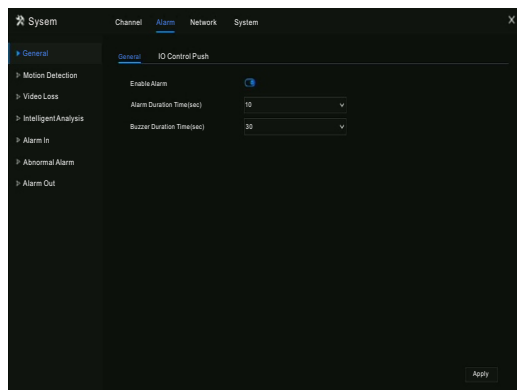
Sysem

Channel Alarm Network System

X

General
Motion Detection
Video Loss
Intelligent Analysis
Alarm In
Abnormal Alarm
Alarm Out

General IO Control Push

Enable Alarm

Alarm Duration Time(sec) 10

Buzzer Duration Time(sec) 30

Apply